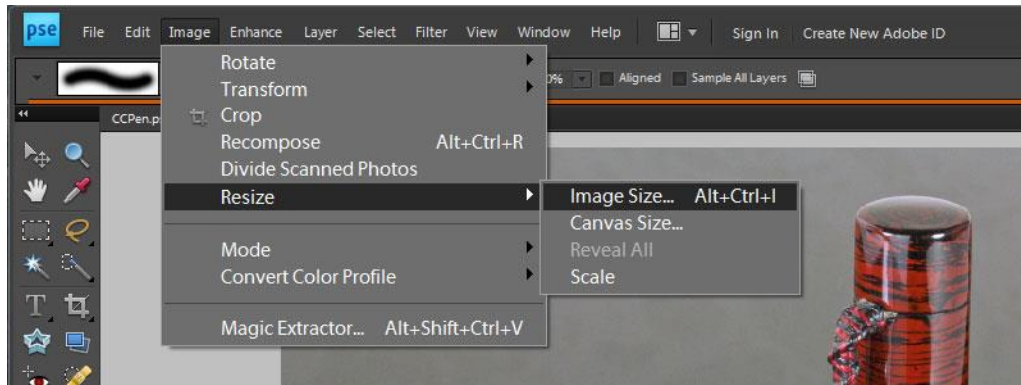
pse File Edit Image Enhance Layer Select Filter View Window Help Sign In Create New Adobe ID

0% Aligned Sample All Layers

CCPen.p

Rotate
Transform
Crop
Recompose Alt+Ctrl+R
Divide Scanned Photos
Resize
Mode
Convert Color Profile
Magic Extractor... Alt+Shift+Ctrl+V

Image Size... Alt+Ctrl+I
Canvas Size...
Reveal All
Scale